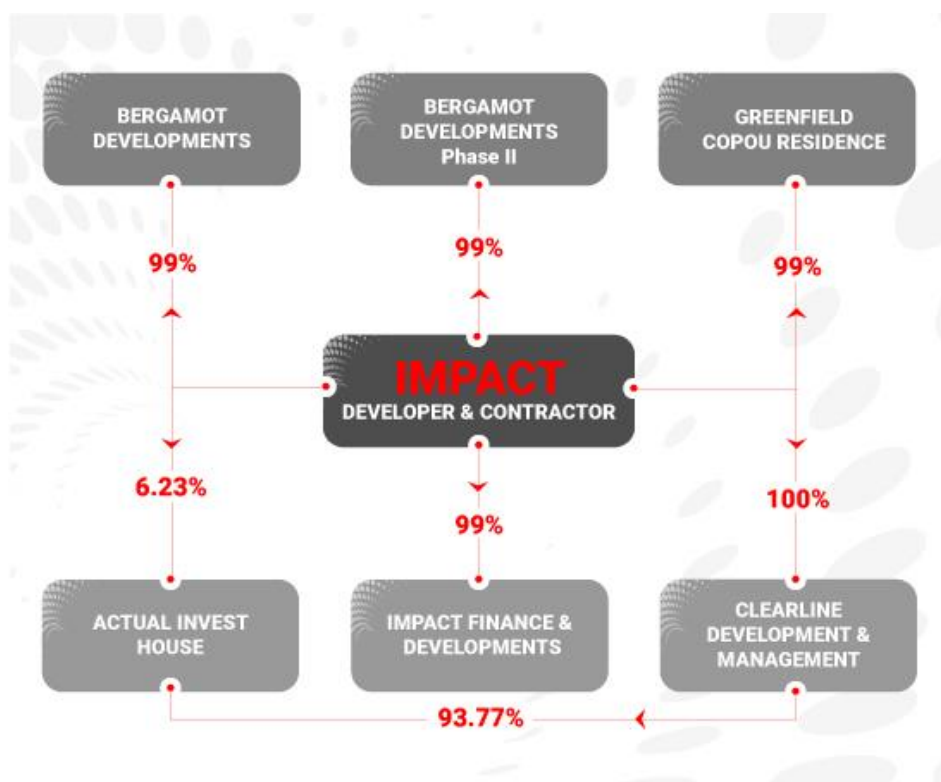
BERGAMOT DEVELOPMENTS

BERGAMOT DEVELOPMENTS Phase II

GREENFIELD COPOU RESIDENCE

99%

99%

99%

IMPACT
DEVELOPER & CONTRACTOR

6.23%

99%

100%

ACTUAL INVEST HOUSE

IMPACT FINANCE & DEVELOPMENTS

CLEARLINE DEVELOPMENT & MANAGEMENT

93.77%